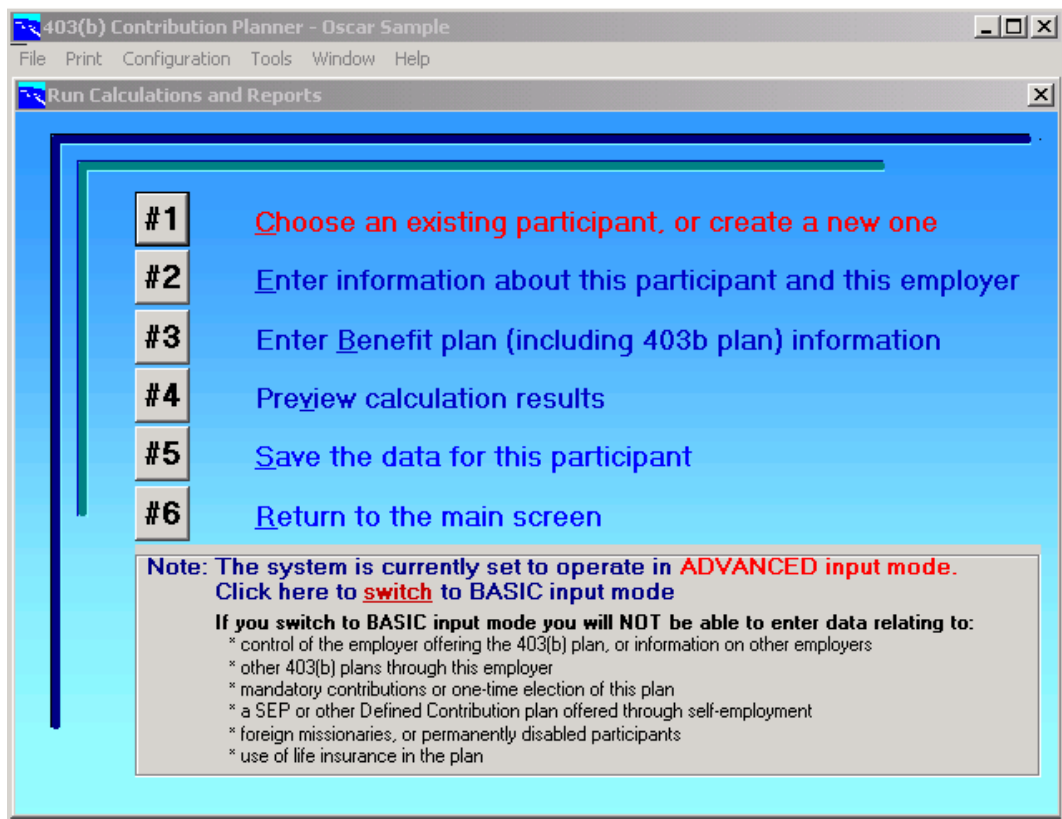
403(b) Contribution Planner - Oscar Sample

File Print Configuration Tools Window Help

Run Calculations and Reports

#1 Choose an existing participant, or create a new one

#2 Enter information about this participant and this employer

#3 Enter Benefit plan (including 403b plan) information

#4 Preview calculation results

#5 Save the data for this participant

#6 Return to the main screen

Note: The system is currently set to operate in ADVANCED input mode.
Click here to switch to BASIC input mode

If you switch to BASIC input mode you will NOT be able to enter data relating to:
* control of the employer offering the 403(b) plan, or information on other employers
* other 403(b) plans through this employer
* mandatory contributions or one-time election of this plan
* a SEP or other Defined Contribution plan offered through self-employment
* foreign missionaries, or permanently disabled participants
* use of life insurance in the plan